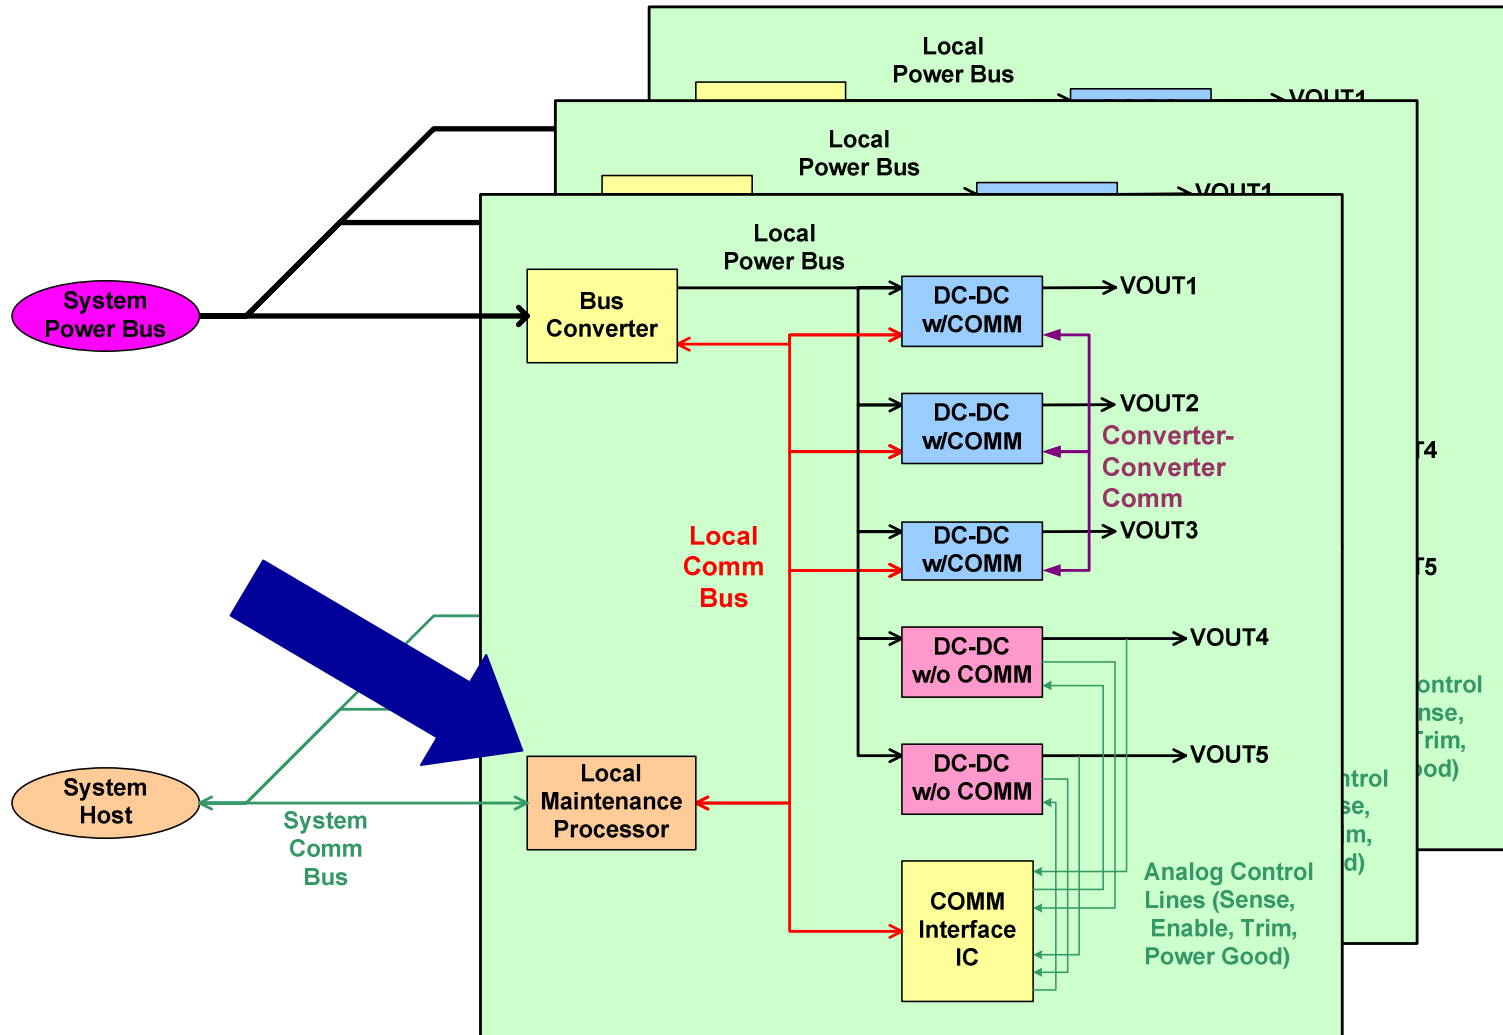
Local
Power Bus
VOUT1

Local
Power Bus
VOUT1
T4
T5
ontrol
nse,
Trim,
ood)
ntrol
se,
m,
d)

Local
Power Bus

System
Power Bus

Bus
Converter

DC-DC
w/COMM
VOUT1

DC-DC
w/COMM
VOUT2

Converter-
Converter
Comm

DC-DC
w/COMM
VOUT3

Local
Comm
Bus

DC-DC
w/o COMM
VOUT4

DC-DC
w/o COMM
VOUT5

System
Host

System
Comm
Bus

Local
Maintenance
Processor

COMM
Interface
IC

Analog Control
Lines (Sense,
Enable, Trim,
Power Good)